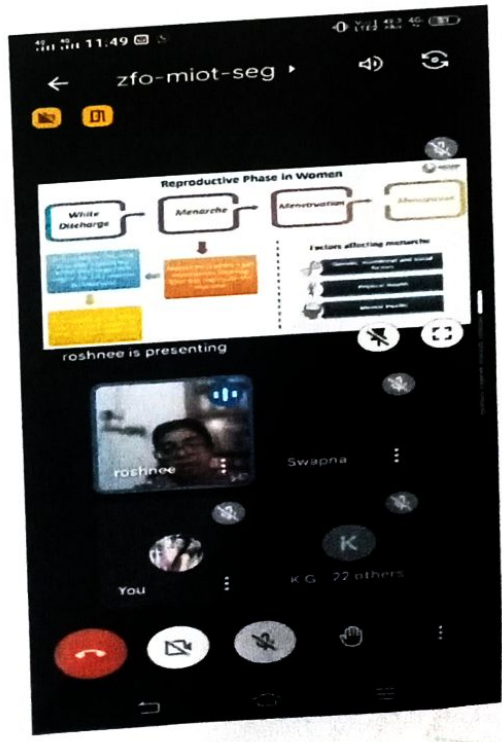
11.49

zfo-miot-seg

Reproductive Phase in Women

White Discharge

Menarche

Menstruation

Menopause

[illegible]

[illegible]

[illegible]

Factors affecting menarche

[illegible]

Physical Health

Mental Health

roshnee is presenting

roshnee

Swapna

You

K

K G 22 others